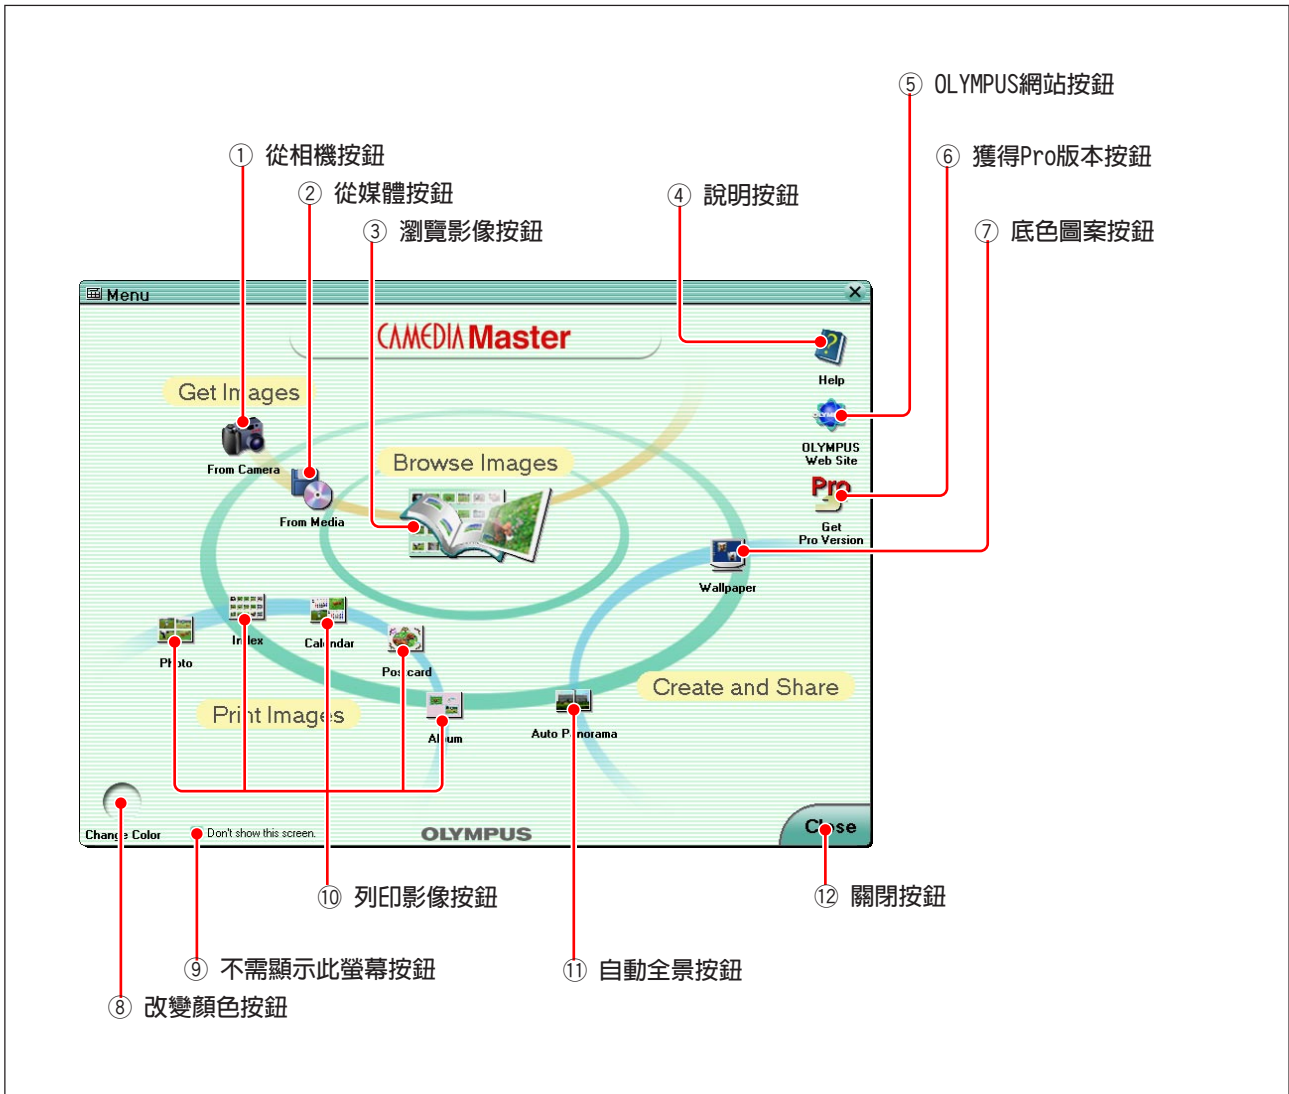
⑤ OLYMPUS網站按鈕

① 從相機按鈕

⑥ 獲得Pro版本按鈕

② 從媒體按鈕

④ 說明按鈕

③ 瀏覽影像按鈕

⑦ 底色圖案按鈕

Menu

CAMEDIA Master

Help

Get Images

OLYMPUS Web Site

From Camera

Browse Images

From Media

Get Pro Version

Wallpaper

Index

Calendar

Photo

Postcard

Create and Share

Print Images

Album

Auto Panorama

Change Color

Don't show this screen.

OLYMPUS

Close

⑩ 列印影像按鈕

⑫ 關閉按鈕

⑨ 不需顯示此螢幕按鈕

⑪ 自動全景按鈕

⑧ 改變顏色按鈕